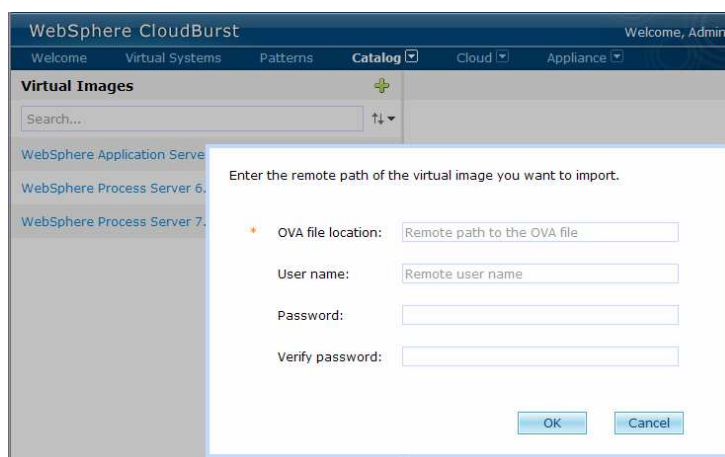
WebSphere CloudBurst

Welcome, Admin

Welcome Virtual Systems Patterns Catalog Cloud Appliance

Virtual Images

Search...

WebSphere Application Serve

WebSphere Process Server 6.

WebSphere Process Server 7.

Enter the remote path of the virtual image you want to import.

* OVA file location: Remote path to the OVA file

User name: Remote user name

Password:

Verify password:

OK Cancel